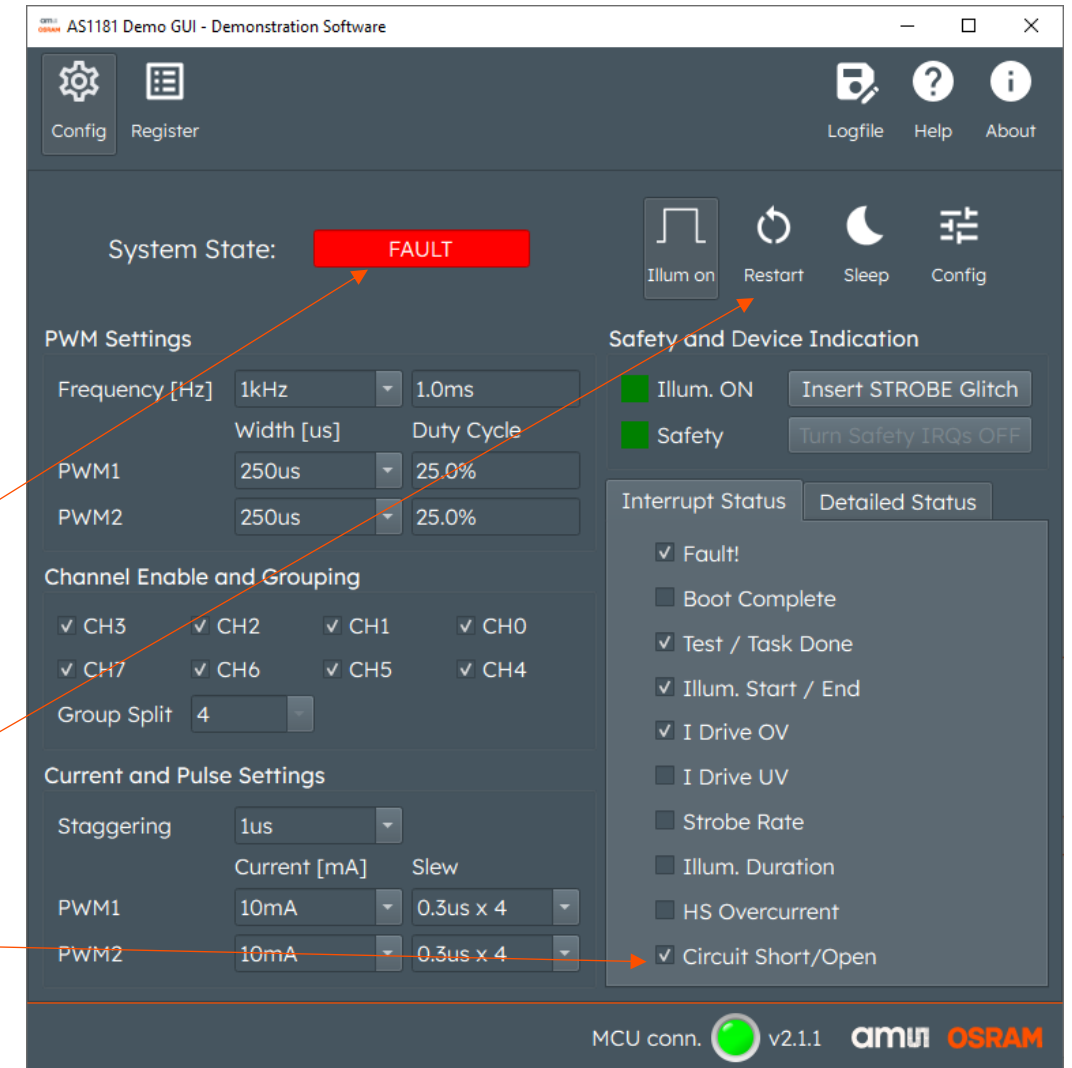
AS1181 Demo GUI - Demonstration Software

Config
Register
Logfile
Help
About

System State: FAULT

Illum on
Restart
Sleep
Config

PWM Settings
Frequency [Hz] 1kHz 1.0ms
Width [us] Duty Cycle
PWM1 250us 25.0%
PWM2 250us 25.0%

Channel Enable and Grouping
CH3 CH2 CH1 CH0
CH7 CH6 CH5 CH4
Group Split 4

Current and Pulse Settings
Staggering 1us
Current [mA] Slew
PWM1 10mA 0.3us x 4
PWM2 10mA 0.3us x 4

Safety and Device Indication
Illum. ON
Insert STROBE Glitch
Safety
Turn Safety IRQs OFF

Interrupt Status
Detailed Status
Fault!
Boot Complete
Test / Task Done
Illum. Start / End
I Drive OV
I Drive UV
Strobe Rate
Illum. Duration
HS Overcurrent
Circuit Short/Open

MCU conn. v2.1.1 ams OSRAM